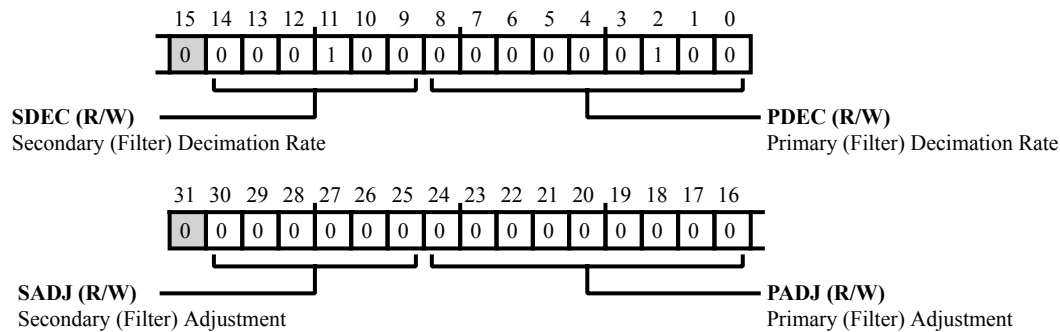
| 15 | 14 | 13 | 12 | 11 | 10 | 9 | 8 | 7 | 6 | 5 | 4 | 3 | 2 | 1 | 0 |
|---|---|---|---|---|---|---|---|---|---|---|---|---|---|---|---|
| 0 | 0 | 0 | 0 | 1 | 0 | 0 | 0 | 0 | 0 | 0 | 0 | 0 | 1 | 0 | 0 |

**SDEC (R/W)**
Secondary (Filter) Decimation Rate

**PDEC (R/W)**
Primary (Filter) Decimation Rate

| 31 | 30 | 29 | 28 | 27 | 26 | 25 | 24 | 23 | 22 | 21 | 20 | 19 | 18 | 17 | 16 |
|---|---|---|---|---|---|---|---|---|---|---|---|---|---|---|---|
| 0 | 0 | 0 | 0 | 0 | 0 | 0 | 0 | 0 | 0 | 0 | 0 | 0 | 0 | 0 | 0 |

**SADJ (R/W)**
Secondary (Filter) Adjustment

**PADJ (R/W)**
Primary (Filter) Adjustment